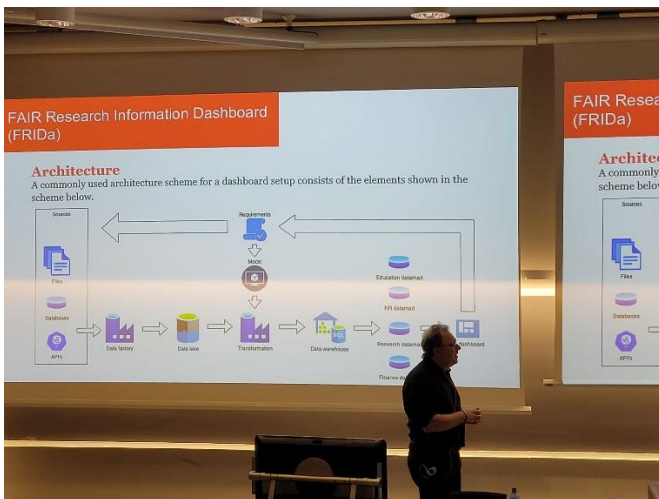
FAIR Research Information Dashboard (FRIDa)

Architecture

A commonly used architecture scheme for a dashboard setup consists of the elements shown in the scheme below.

Sources

Files

Databases

APIs

Requirements

Model

Data factory

Data lake

Transformation

Data warehouse

Education datamart

HR datamart

Research datamart

Finance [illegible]

Dashboard

FAIR Resea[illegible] (FRIDa)

Architect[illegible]

A commonly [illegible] scheme belo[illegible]

Sources

Files

Databases

APIs